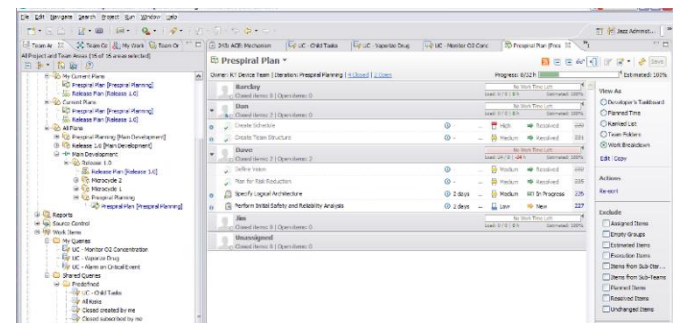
File Edit Navigate Search Project Run Window Help

Jazz Admin...

Team Ar | Team Ce | My Work | Team Or

All Project and Team Areas (15 of 15 areas selected)

My Current Plans
Prespiral Plan [Prespiral Planning]
Release Plan [Release 1.0]
Current Plans
Prespiral Plan [Prespiral Planning]
Release Plan [Release 1.0]
All Plans
Prespiral Planning [Main Development]
Release 1.0 [Main Development]
Main Development
Release 1.0
Release Plan [Release 1.0]
Microcycle 2
Microcycle 1
Prespiral Planning
Prespiral Plan [Prespiral Planning]
Reports
Source Control
Work Items
My Queries
UC - Monitor O2 Concentration
UC - Vaporize Drug
UC - Alarm on Critical Event
Shared Queries
Predefined
UC - Child Tasks
All tasks
Closed created by me
Closed subscribed by me

Jazz ACE Mechanism | UC - Child Tasks | UC - Vaporize Drug | UC - Monitor O2 Conc | Prespiral Plan [Pres

Prespiral Plan

Save

Owner: R7 Device Team | Iteration: Prespiral Planning | 4 Closed | 1 Open

Progress: 8/32 h

Estimated: 100%

Barclay
Closed items: 0 | Open items: 0
No Work Time Left
Load: 0 / 0 | 0 h | Estimated: 100%

Don
Closed items: 2 | Open items: 0
No Work Time Left
Load: 0 / 0 | 0 h | Estimated: 100%

Create Schedule | High | Resolved | 233
Create Team Structure | Medium | Resolved | 230

Dave
Closed items: 2 | Open items: 1
No Work Time Left
Load: 24 / 8 | -24 h | Estimated: 100%

Define Vision | Medium | Resolved | 224
Plan for Risk Reduction | Medium | Resolved | 225
Specify Logical Architecture | 2 days | Medium | In Progress | 226
Perform Initial Safety and Reliability Analysis | 2 days | Low | New | 227

Jim
Closed items: 0 | Open items: 0
No Work Time Left

Unassigned
Closed items: 0 | Open items: 0

View As
Developer's Taskboard
Planned Time
Ranked List
Team Folders
Work Breakdown

Edit Copy

Actions
Refresh

Exclude
Assigned Items
Empty Groups
Estimated Items
Execution Items
Items from Sub-Iter...
Items from Sub-Teams
Planned Items
Resolved Items
Unchanged Items